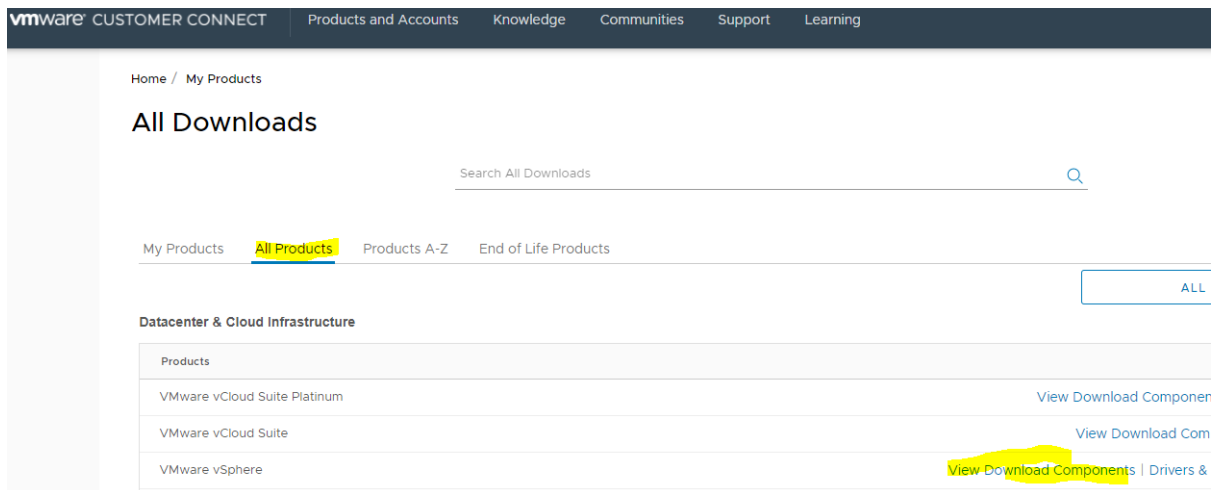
vmware CUSTOMER CONNECT Products and Accounts Knowledge Communities Support Learning

Home / My Products

All Downloads

Search All Downloads

My Products All Products Products A-Z End of Life Products

ALL

Datacenter & Cloud Infrastructure

| Products | |
|---|---|
| VMware vCloud Suite Platinum | View Download Componen |
| VMware vCloud Suite | View Download Com |
| VMware vSphere | View Download Components \| Drivers & |